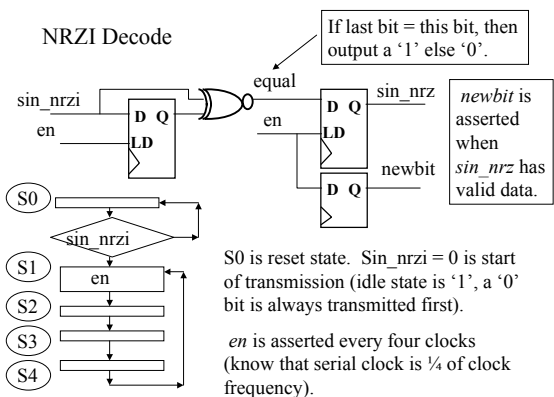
NRZI Decode

If last bit = this bit, then output a '1' else '0'.

equal

sin_nrzi

en

D Q

LD

sin_nrz

en

D Q

LD

newbit

D Q

*newbit* is asserted when *sin_nrz* has valid data.

S0

sin_nrzi

S1

en

S2

S3

S4

S0 is reset state. Sin_nrzi = 0 is start of transmission (idle state is '1', a '0' bit is always transmitted first).

*en* is asserted every four clocks (know that serial clock is ¼ of clock frequency).